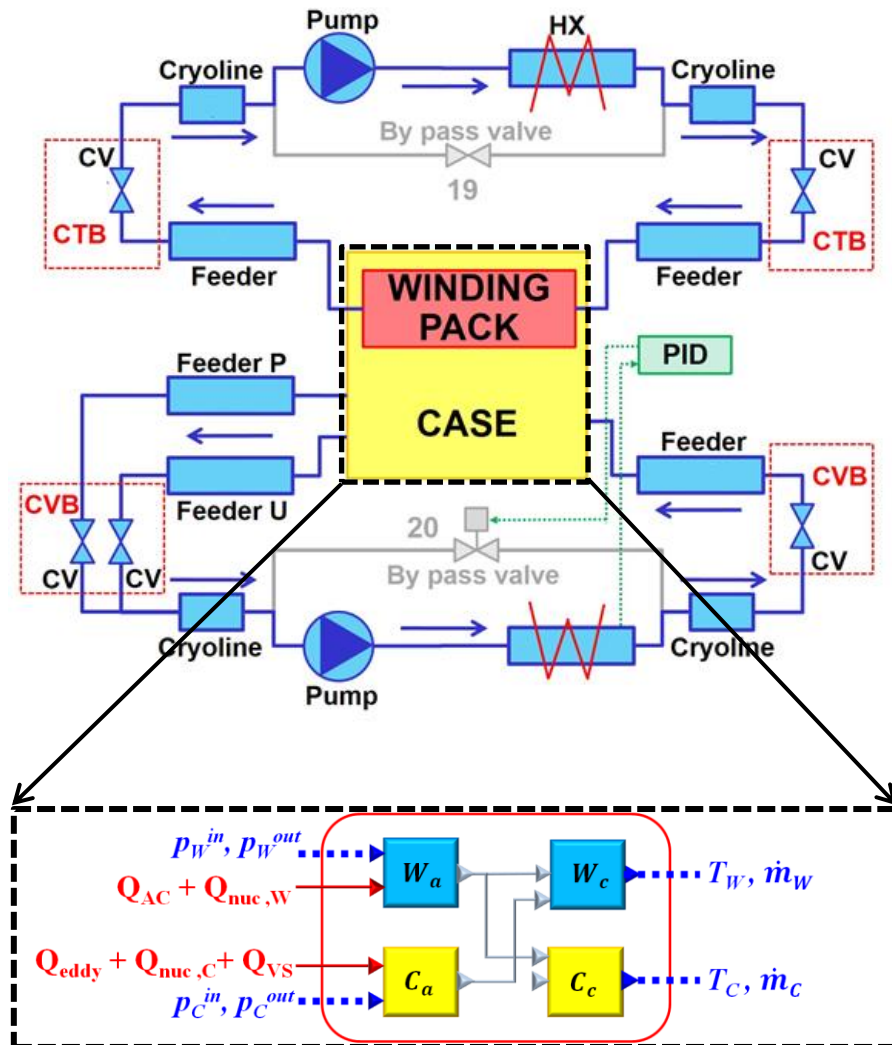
Pump

HX

Cryoline

Cryoline

By pass valve

19

CV

CV

CTB

CTB

Feeder

Feeder

WINDING PACK

CASE

PID

Feeder P

Feeder

CVB

CVB

Feeder U

20

By pass valve

CV

CV

CV

Cryoline

Cryoline

Pump

$p_W^{in}$, $p_W^{out}$

$Q_{AC} + Q_{nuc,W}$

$Q_{eddy} + Q_{nuc,C} + Q_{VS}$

$p_C^{in}$, $p_C^{out}$

$W_a$

$W_c$

$C_a$

$C_c$

$T_W$, $\dot{m}_W$

$T_C$, $\dot{m}_C$